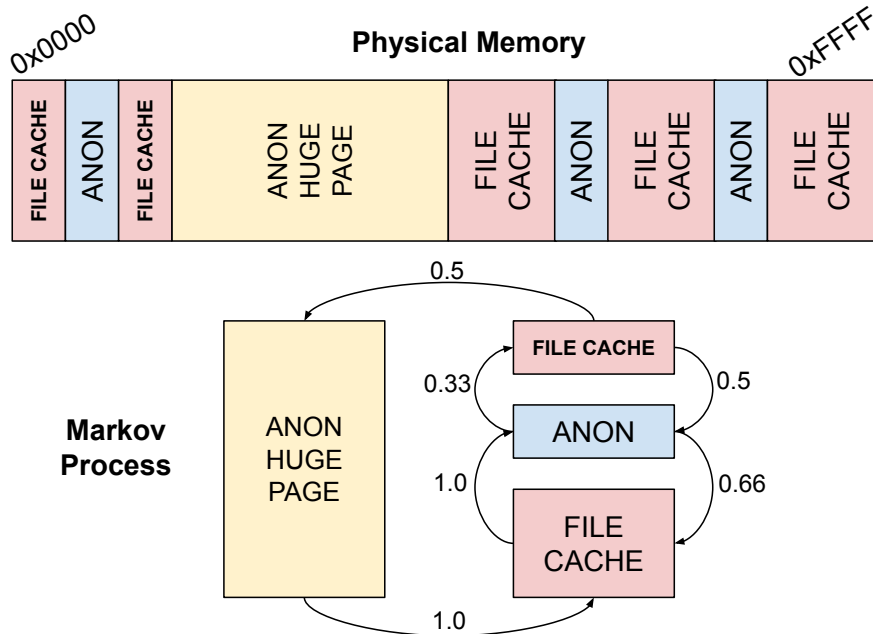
0x0000

Physical Memory

0xFFFF

FILE CACHE

ANON

FILE CACHE

ANON HUGE PAGE

FILE CACHE

ANON

FILE CACHE

ANON

FILE CACHE

0.5

Markov Process

ANON HUGE PAGE

FILE CACHE

0.33

0.5

ANON

1.0

0.66

FILE CACHE

1.0